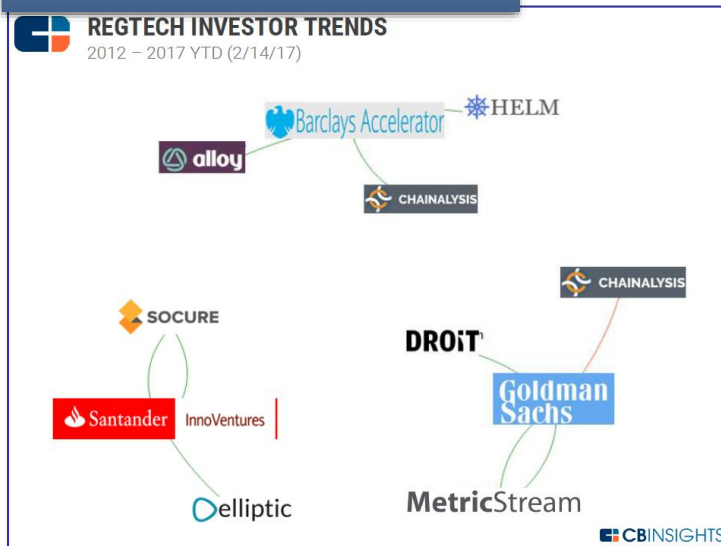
REGTECH INVESTOR TRENDS
2012 – 2017 YTD (2/14/17)

Barclays Accelerator

HELM

alloy

CHAINALYSIS

SOCURE

Santander InnoVentures

elliptic

CHAINALYSIS

DROiT

Goldman Sachs

MetricStream

CBINSIGHTS